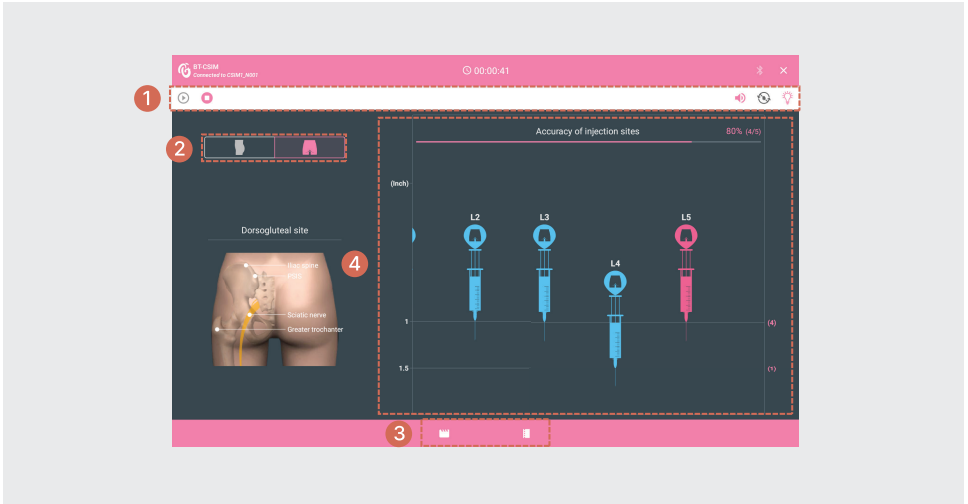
BT-CSIM
Connected to CSIM1_A001

00:00:41

1

2

Dorsogluteal site

Iliac spine (PSIS)

Sciatic nerve

Greater trochanter

4

Accuracy of injection sites

80% (4/5)

(Inch)

L2

L3

L4

L5

1

1.5

(4)

(1)

3